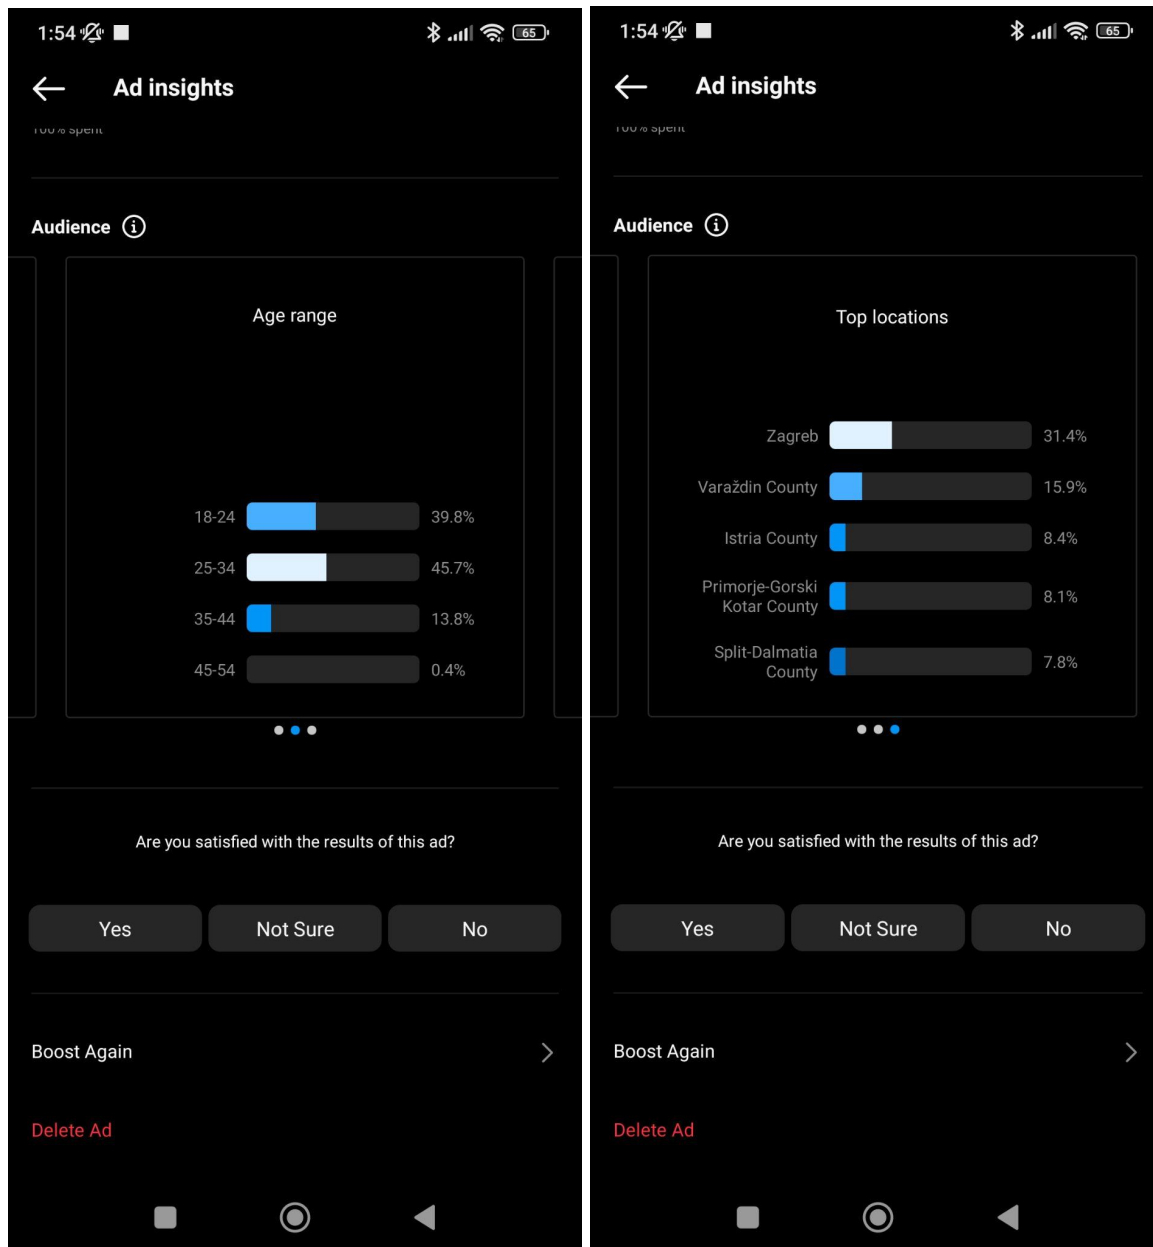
1:54 65

Ad insights

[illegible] spent

Audience

Age range

| | | |
|---|---|---|
| 18-24 | | 39.8% |
| 25-34 | | 45.7% |
| 35-44 | | 13.8% |
| 45-54 | | 0.4% |

Are you satisfied with the results of this ad?

Yes Not Sure No

Boost Again

Delete Ad

1:54 65

Ad insights

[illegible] spent

Audience

Top locations

| | | |
|---|---|---|
| Zagreb | | 31.4% |
| Varaždin County | | 15.9% |
| Istria County | | 8.4% |
| Primorje-Gorski Kotar County | | 8.1% |
| Split-Dalmatia County | | 7.8% |

Are you satisfied with the results of this ad?

Yes Not Sure No

Boost Again

Delete Ad